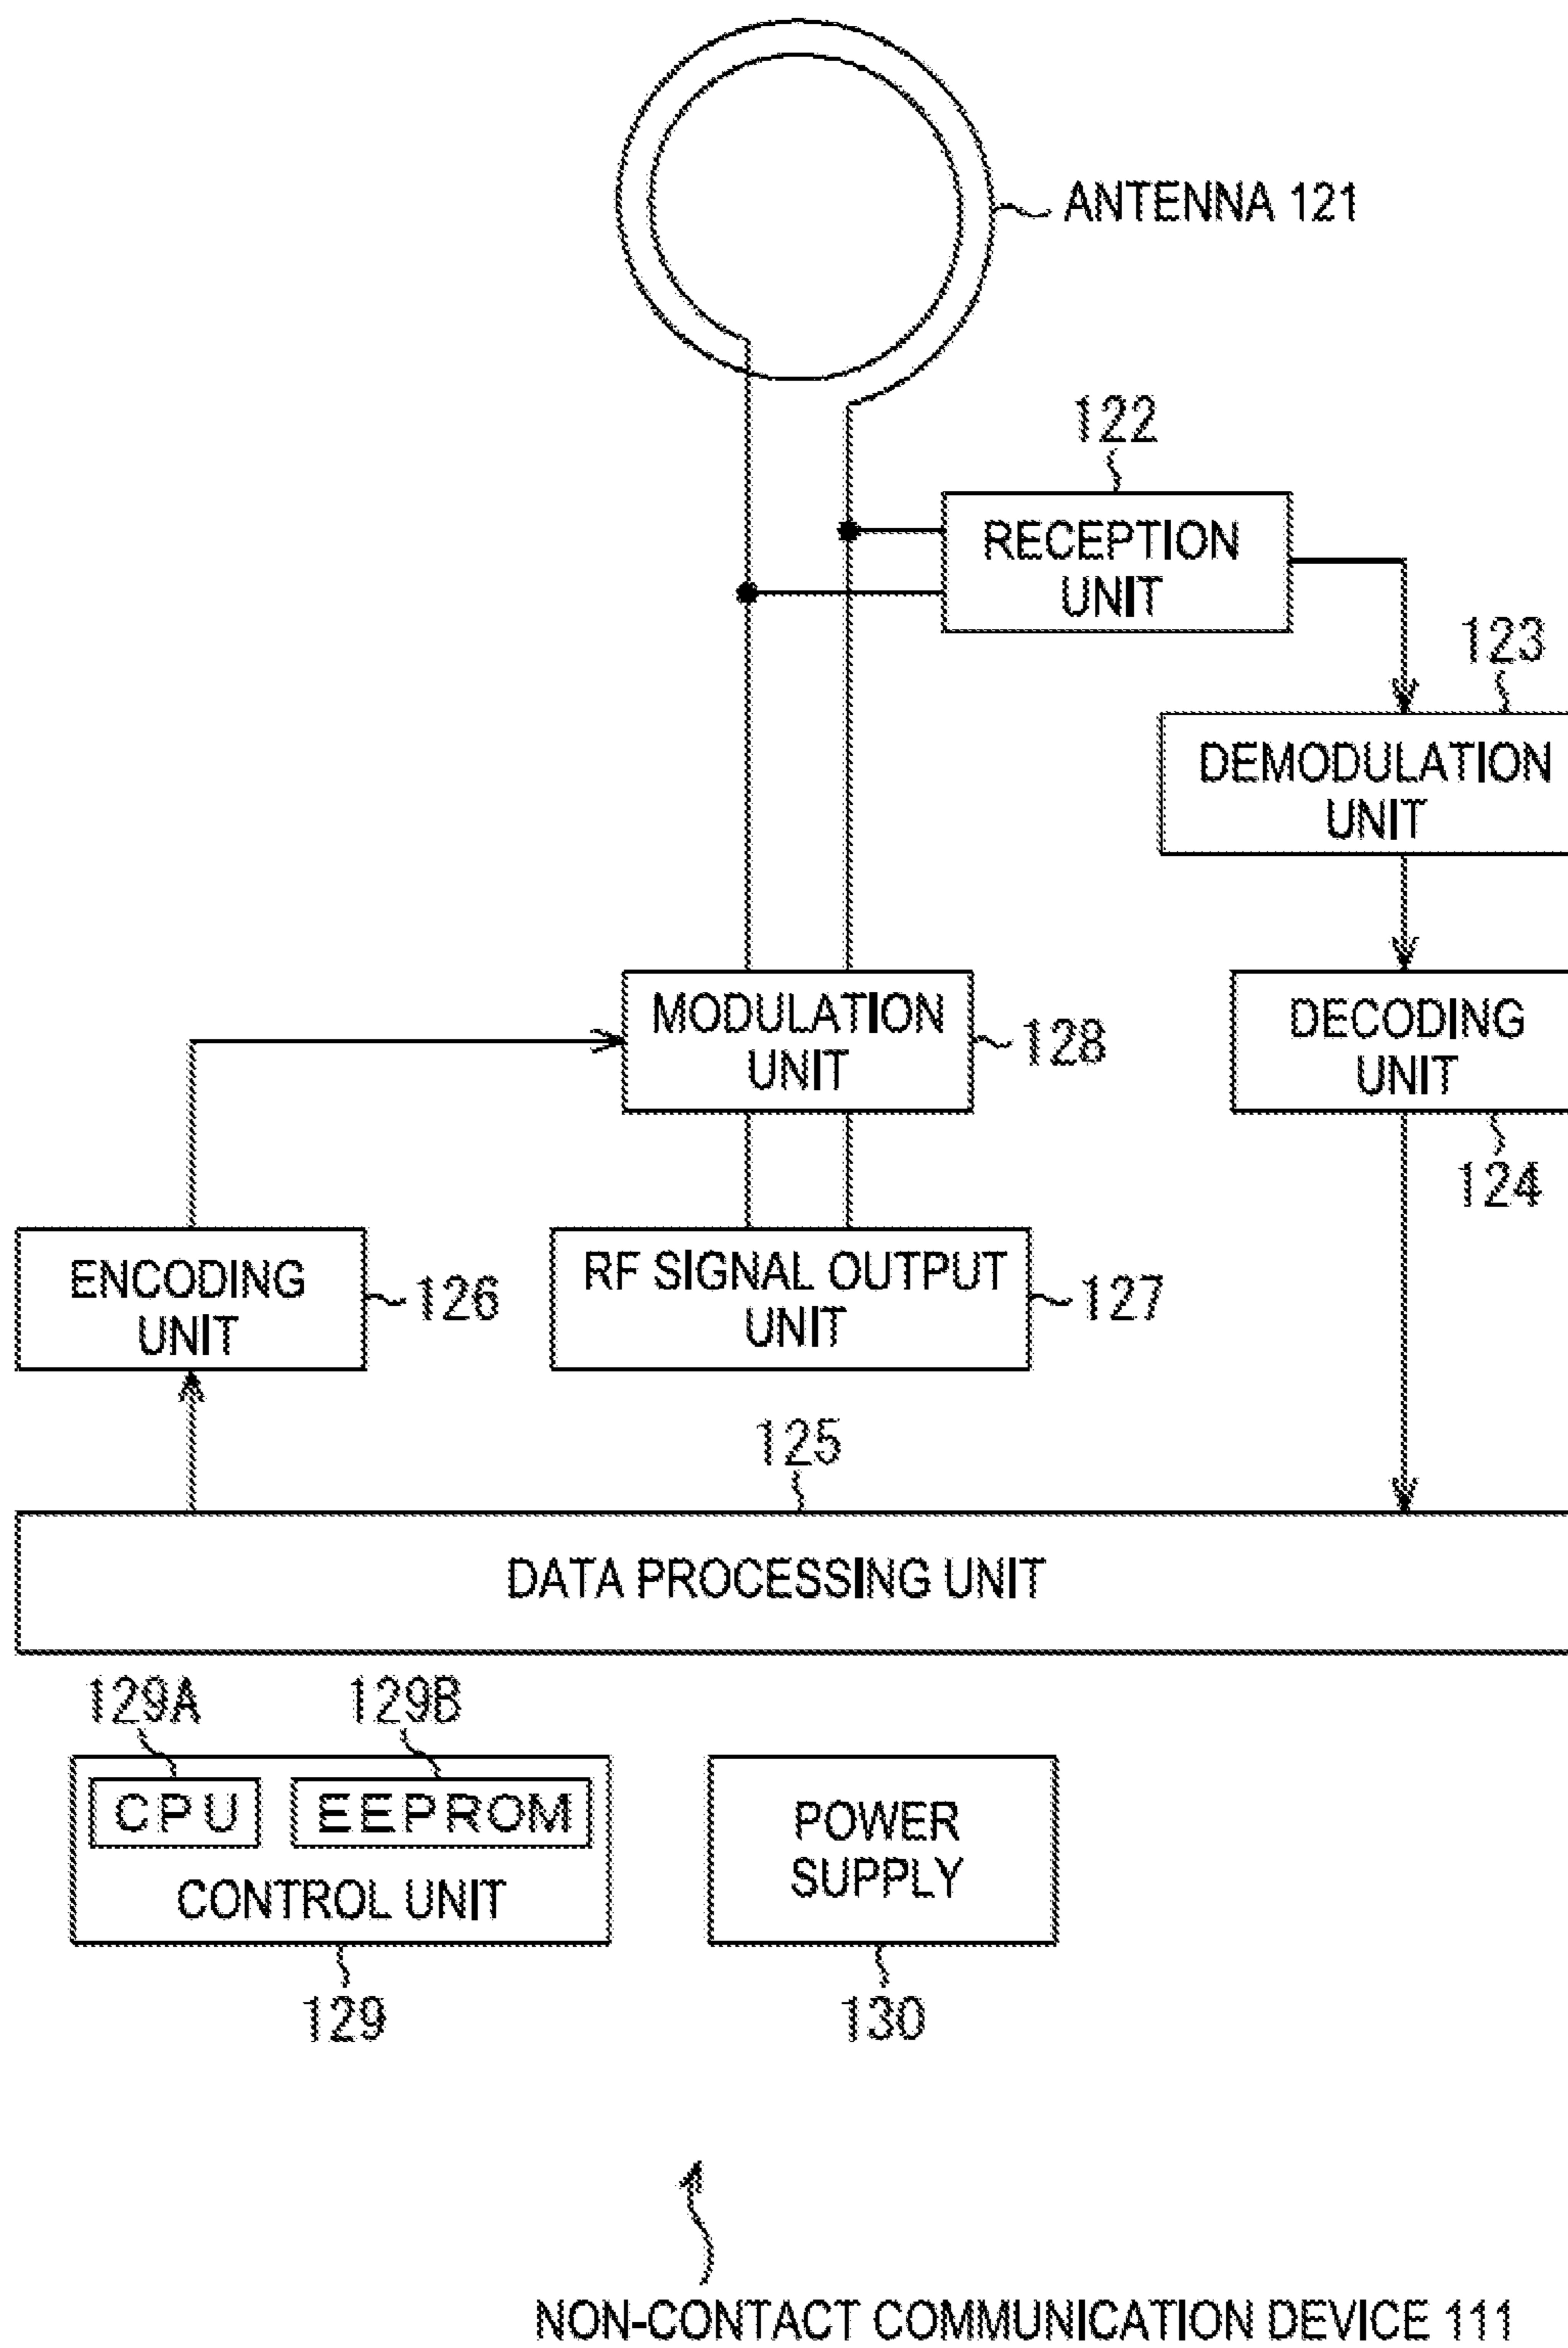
ANTENNA 121

122

RECEPTION UNIT

123

DEMODULATION UNIT

MODULATION UNIT

128

DECODING UNIT

124

ENCODING UNIT

126

RF SIGNAL OUTPUT UNIT

127

125

DATA PROCESSING UNIT

129A

129B

CPU

EEPROM

CONTROL UNIT

129

POWER SUPPLY

130

NON-CONTACT COMMUNICATION DEVICE 111